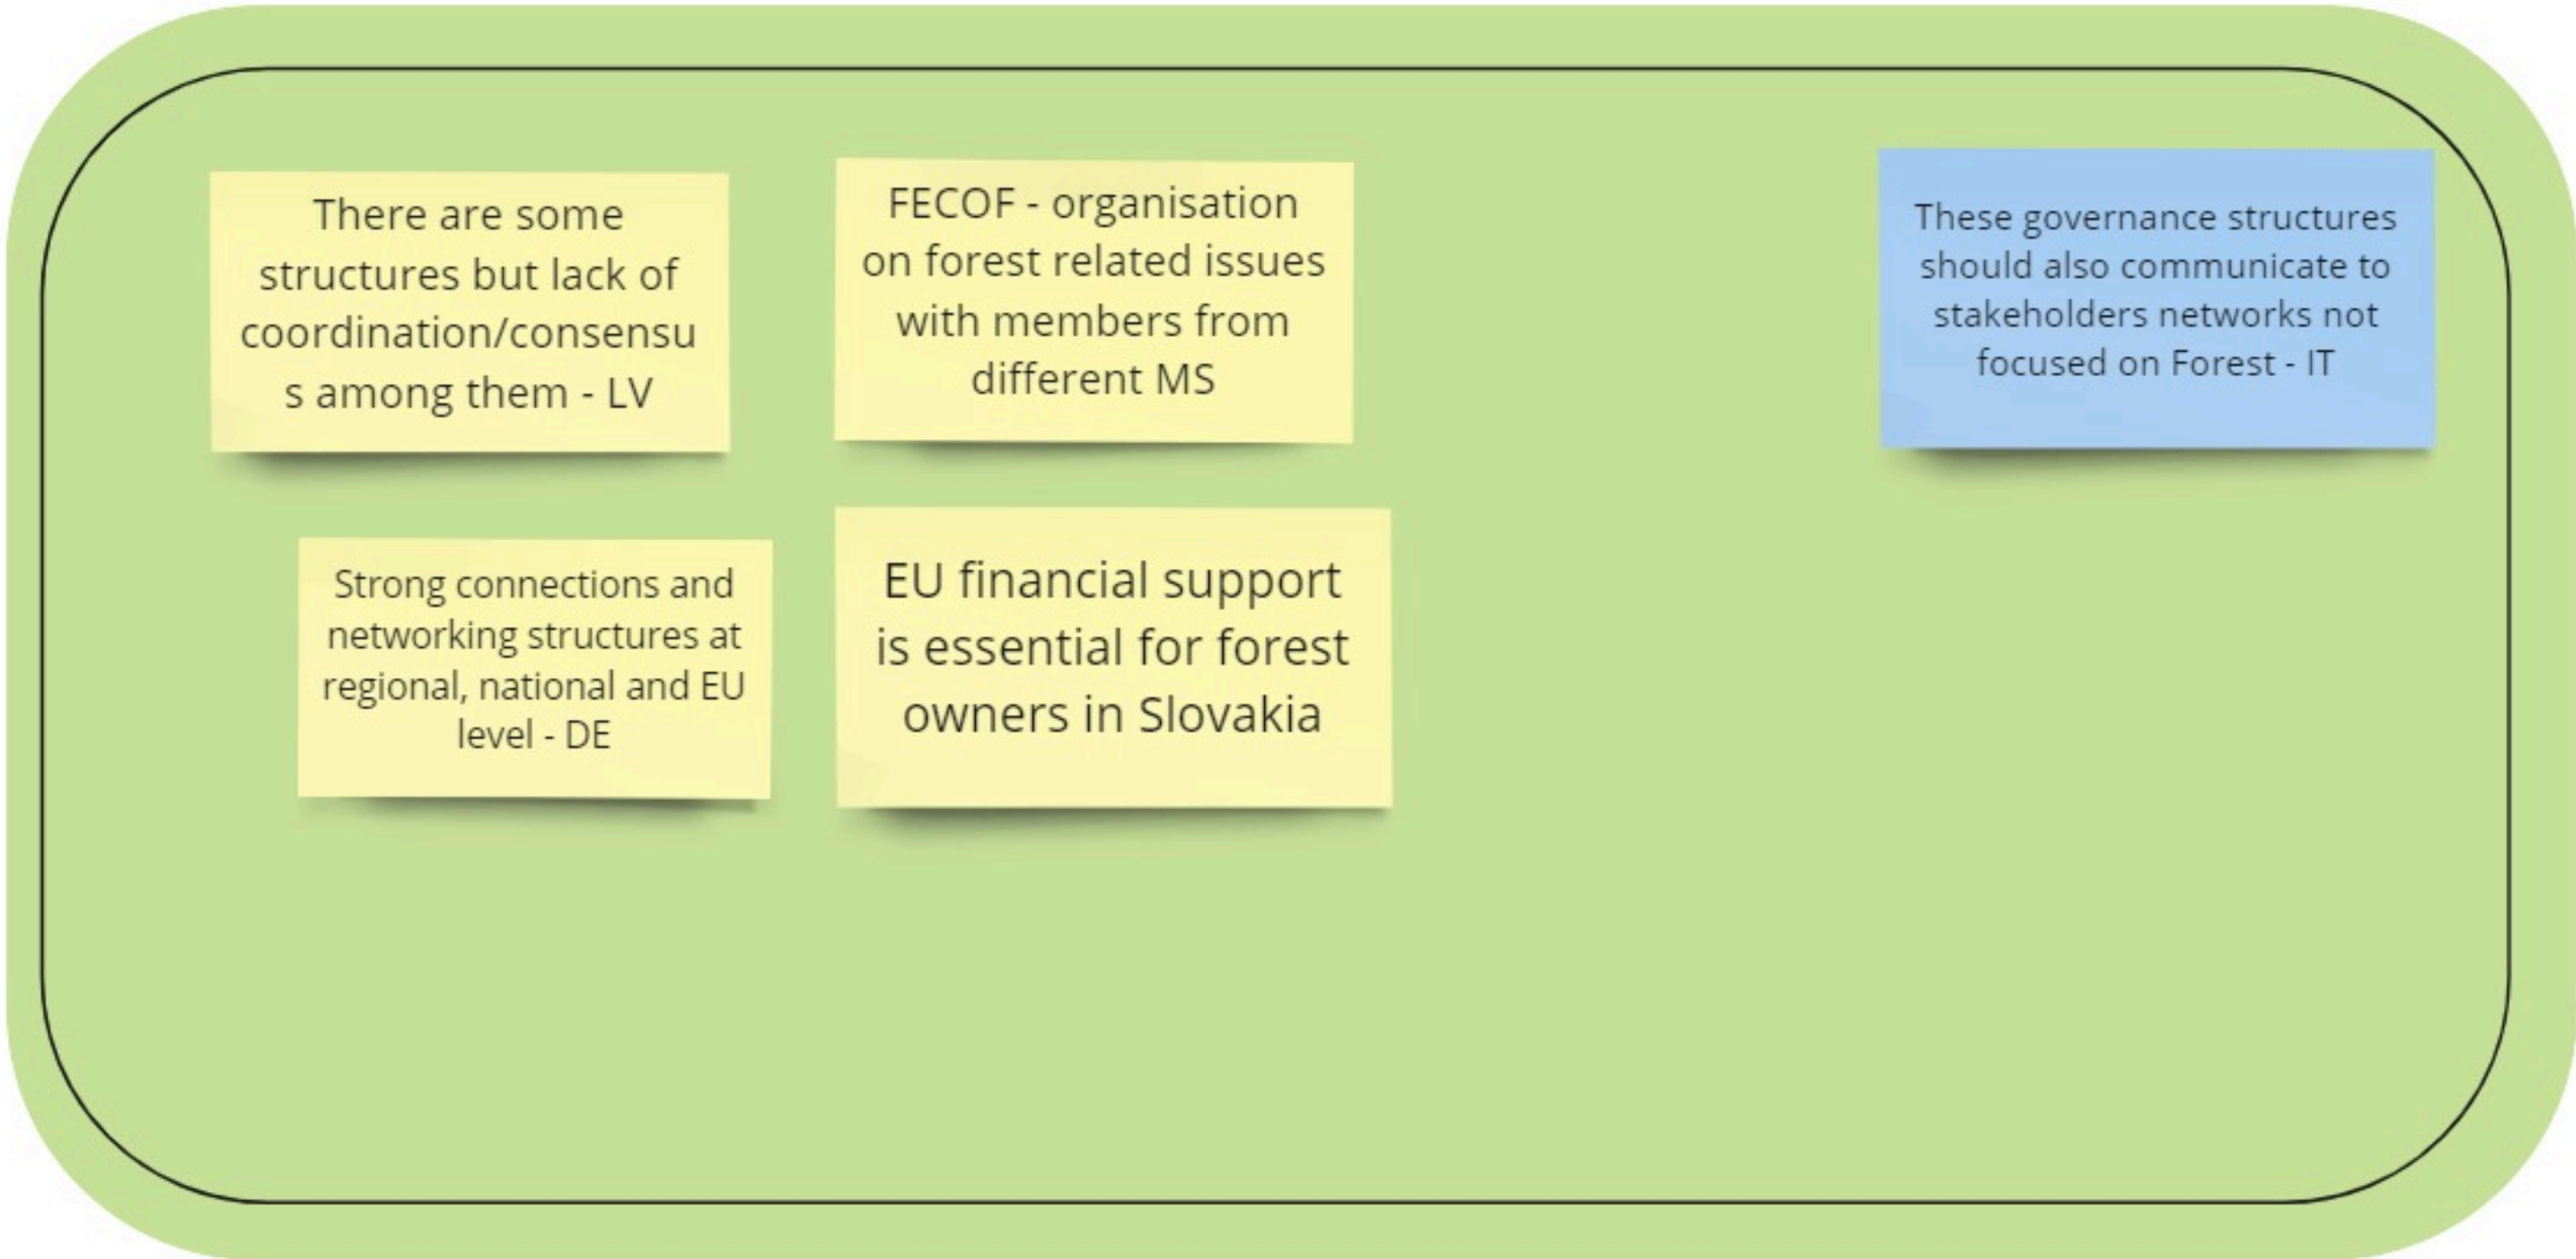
There are some structures but lack of coordination/consensus among them - LV

FECOF - organisation on forest related issues with members from different MS

These governance structures should also communicate to stakeholders networks not focused on Forest - IT

Strong connections and networking structures at regional, national and EU level - DE

EU financial support is essential for forest owners in Slovakia